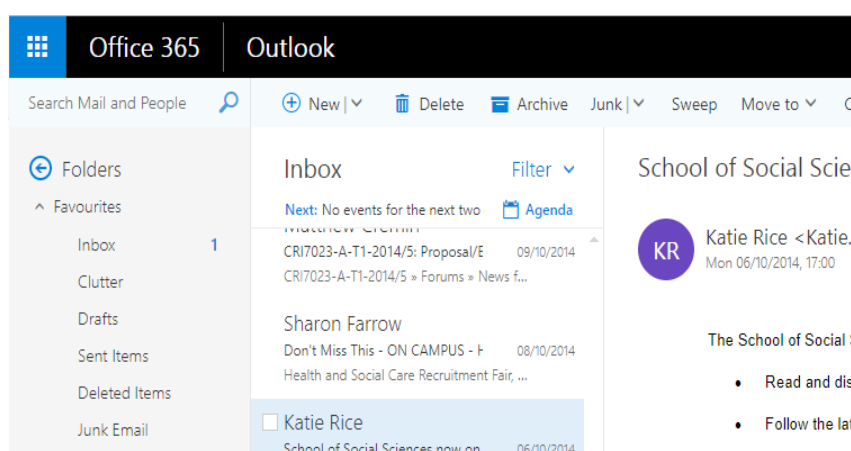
Office 365 | Outlook

Search Mail and People

New | Delete Archive Junk | Sweep Move to

Folders
Favourites
Inbox 1
Clutter
Drafts
Sent Items
Deleted Items
Junk Email

Inbox Filter
Next: No events for the next two Agenda

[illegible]
CRI7023-A-T1-2014/5: Proposal/E 09/10/2014
CRI7023-A-T1-2014/5 » Forums » News f...

Sharon Farrow
Don't Miss This - ON CAMPUS - H 08/10/2014
Health and Social Care Recruitment Fair, ...

Katie Rice
School of Social Sciences now on 06/10/2014

School of Social Scie

KR
Katie Rice <Katie.
Mon 06/10/2014, 17:00

The School of Social S

• Read and dis

• Follow the la